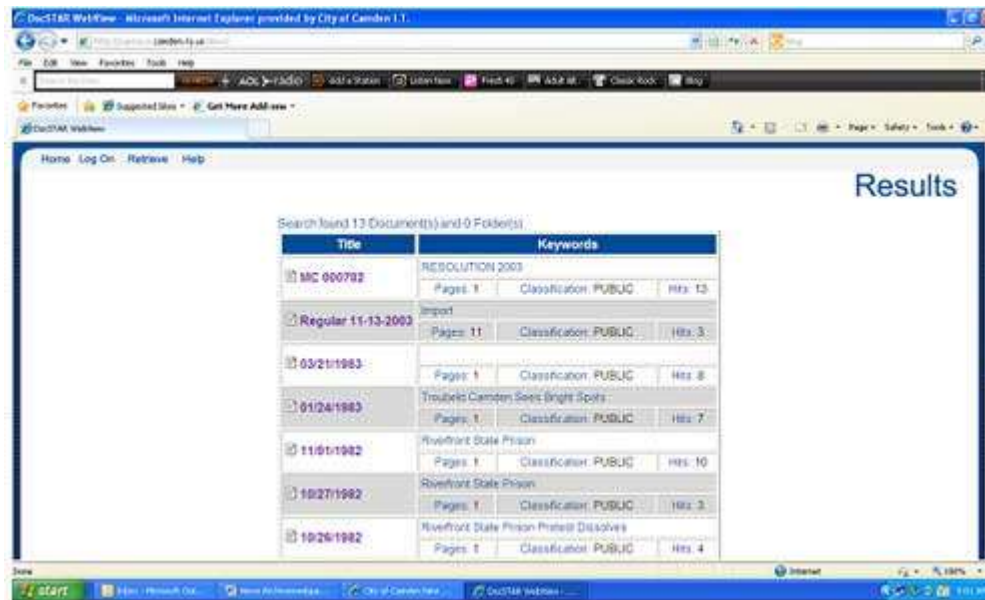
DocSTAR WebView - Microsoft Internet Explorer provided by City of Camden I.T.

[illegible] camden-nj.us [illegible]

File Edit View Favorites Tools Help

AOL radio Add a Station Listen Now Fresh 40 Adult Alt. Classic Rock Blog

Favorites Suggested Sites Get More Add-ons

DocSTAR WebView

Page Safety Tools

Home Log On Retrieve Help

Results

Search found 13 Document(s) and 0 Folder(s)

| Title | Keywords | | |
|---|---|---|---|
| MC 000702 | RESOLUTION 2003 | | |
| | Pages: 1 | Classification: PUBLIC | Hits: 13 |
| Regular 11-13-2003 | Import | | |
| | Pages: 11 | Classification: PUBLIC | Hits: 3 |
| 03/21/1983 | | | |
| | Pages: 1 | Classification: PUBLIC | Hits: 8 |
| 01/24/1983 | Troubeld Camden Sees Bright Spots | | |
| | Pages: 1 | Classification: PUBLIC | Hits: 7 |
| 11/01/1982 | Riverfront State Prison | | |
| | Pages: 1 | Classification: PUBLIC | Hits: 10 |
| 10/27/1982 | Riverfront State Prison | | |
| | Pages: 1 | Classification: PUBLIC | Hits: 3 |
| 10/26/1982 | Riverfront State Prison Protest Dissolves | | |
| | Pages: 1 | Classification: PUBLIC | Hits: 4 |

Done

Internet

100%

start

Inbox - Microsoft Out...

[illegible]

City of Camden New...

DocSTAR WebView - ...